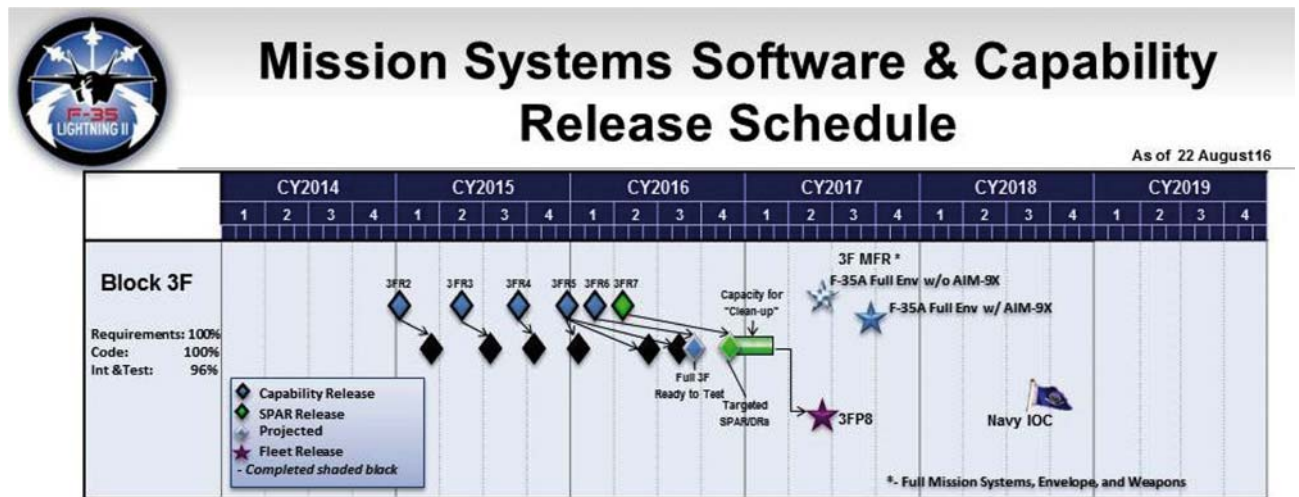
F-35 LIGHTNING II

Mission Systems Software & Capability Release Schedule

As of 22 August16

| | CY2014 | | | | CY2015 | | | | CY2016 | | | | CY2017 | | | | CY2018 | | | | CY2019 | | | |
|---|---|---|---|---|---|---|---|---|---|---|---|---|---|---|---|---|---|---|---|---|---|---|---|---|
| | 1 | 2 | 3 | 4 | 1 | 2 | 3 | 4 | 1 | 2 | 3 | 4 | 1 | 2 | 3 | 4 | 1 | 2 | 3 | 4 | 1 | 2 | 3 | 4 |

Block 3F

Requirements: 100%
Code: 100%
Int &Test: 96%

3FR2 3FR3 3FR4 3FR5 3FR6 3FR7

Capacity for "Clean-up"

3F MFR *
F-35A Full Env w/o AIM-9X
F-35A Full Env w/ AIM-9X

Full 3F Ready to Test

Targeted SPAR/DRs

3FP8

Navy IOC

Capability Release
SPAR Release
Projected
Fleet Release
- Completed shaded black

*- Full Mission Systems, Envelope, and Weapons